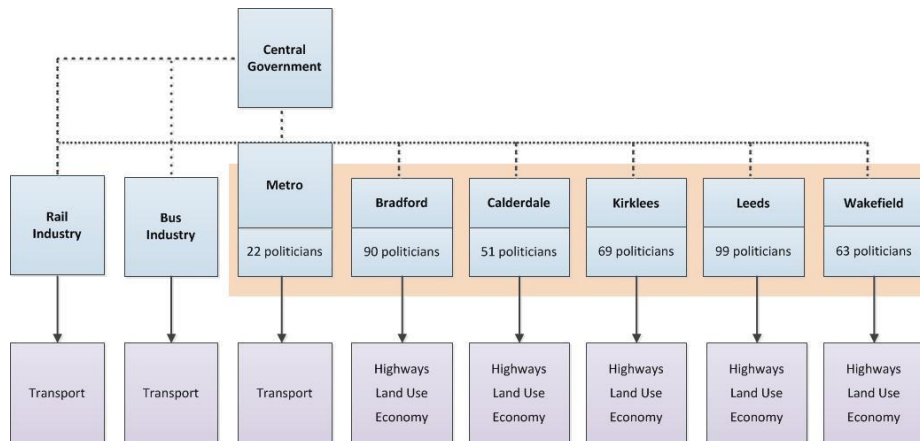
Central Government

Rail Industry

Bus Industry

Metro

22 politicians

Bradford

90 politicians

Calderdale

51 politicians

Kirklees

69 politicians

Leeds

99 politicians

Wakefield

63 politicians

Transport

Transport

Transport

Highways
Land Use
Economy

Highways
Land Use
Economy

Highways
Land Use
Economy

Highways
Land Use
Economy

Highways
Land Use
Economy